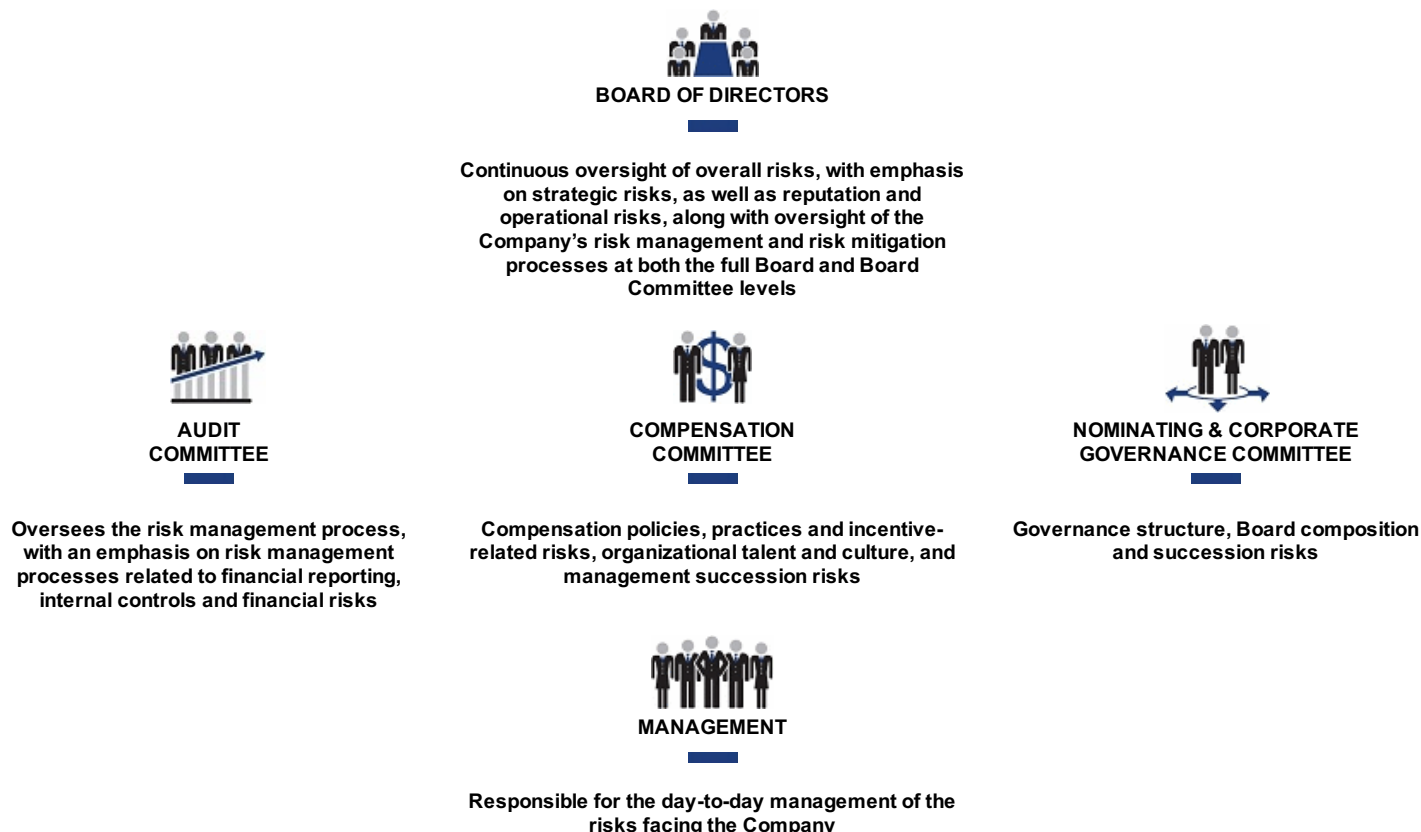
BOARD OF DIRECTORS

Continuous oversight of overall risks, with emphasis on strategic risks, as well as reputation and operational risks, along with oversight of the Company's risk management and risk mitigation processes at both the full Board and Board Committee levels

AUDIT COMMITTEE

Oversees the risk management process, with an emphasis on risk management processes related to financial reporting, internal controls and financial risks

COMPENSATION COMMITTEE

Compensation policies, practices and incentive-related risks, organizational talent and culture, and management succession risks

NOMINATING & CORPORATE GOVERNANCE COMMITTEE

Governance structure, Board composition and succession risks

MANAGEMENT

Responsible for the day-to-day management of the risks facing the Company